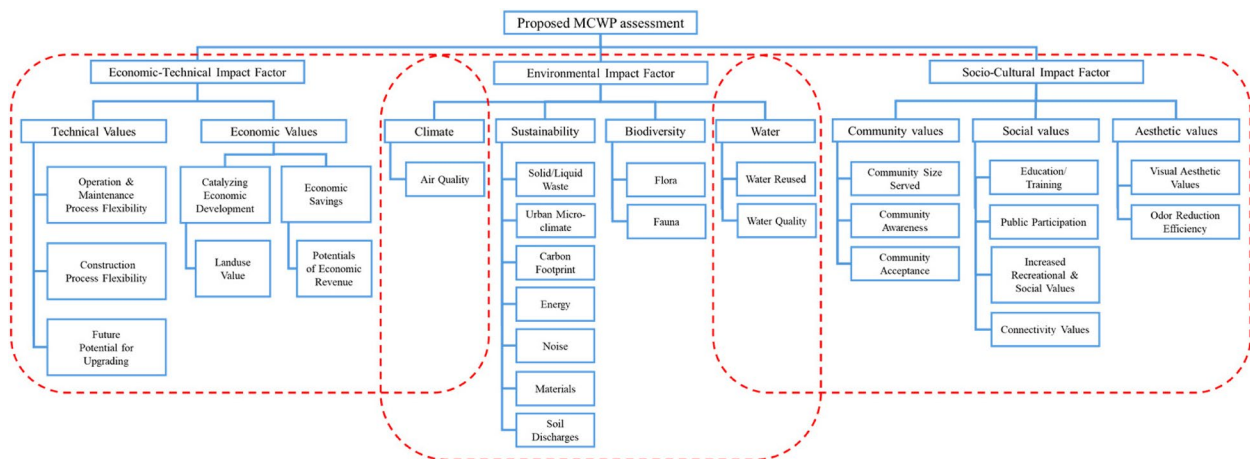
Proposed MCWP assessment

Economic-Technical Impact Factor

Environmental Impact Factor

Socio-Cultural Impact Factor

Technical Values

Economic Values

Climate

Sustainability

Biodiversity

Water

Community values

Social values

Aesthetic values

Operation & Maintenance Process Flexibility

Construction Process Flexibility

Future Potential for Upgrading

Catalyzing Economic Development

Landuse Value

Economic Savings

Potentials of Economic Revenue

Air Quality

Solid/Liquid Waste

Urban Micro-climate

Carbon Footprint

Energy

Noise

Materials

Soil Discharges

Flora

Fauna

Water Reused

Water Quality

Community Size Served

Community Awareness

Community Acceptance

Education/ Training

Public Participation

Increased Recreational & Social Values

Connectivity Values

Visual Aesthetic Values

Odor Reduction Efficiency